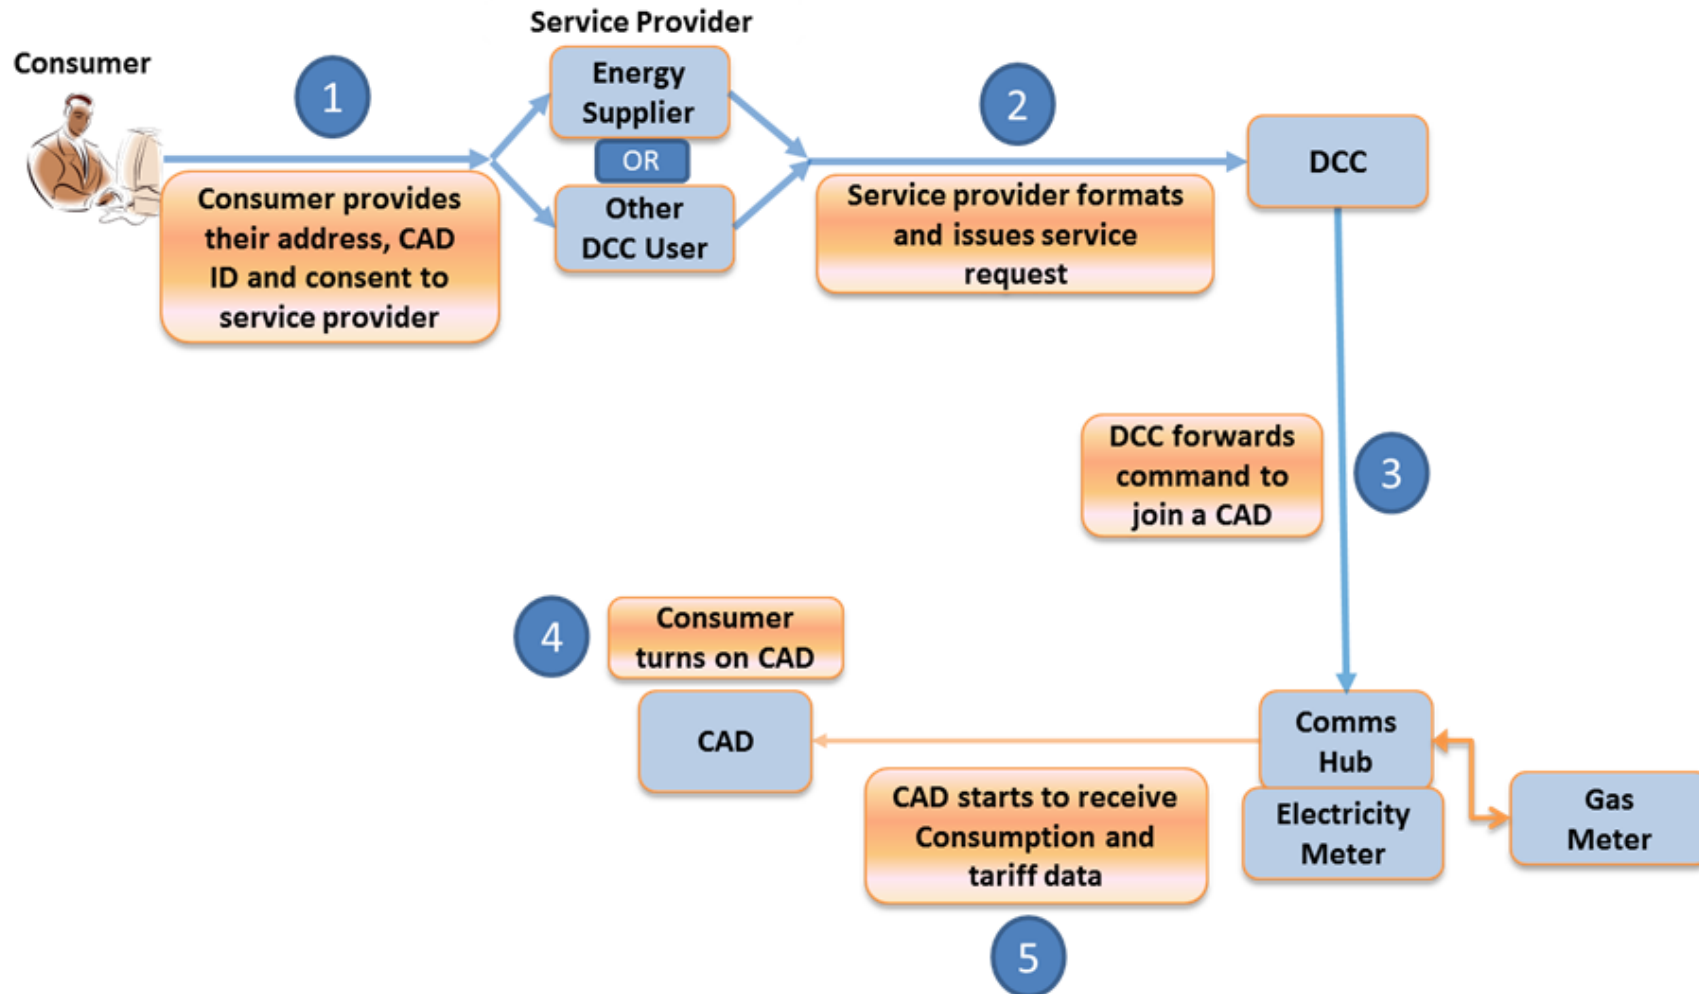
Consumer

1

Consumer provides their address, CAD ID and consent to service provider

Service Provider

Energy Supplier

OR

Other DCC User

2

Service provider formats and issues service request

DCC

DCC forwards command to join a CAD

3

4

Consumer turns on CAD

CAD

Comms Hub

Electricity Meter

Gas Meter

CAD starts to receive Consumption and tariff data

5